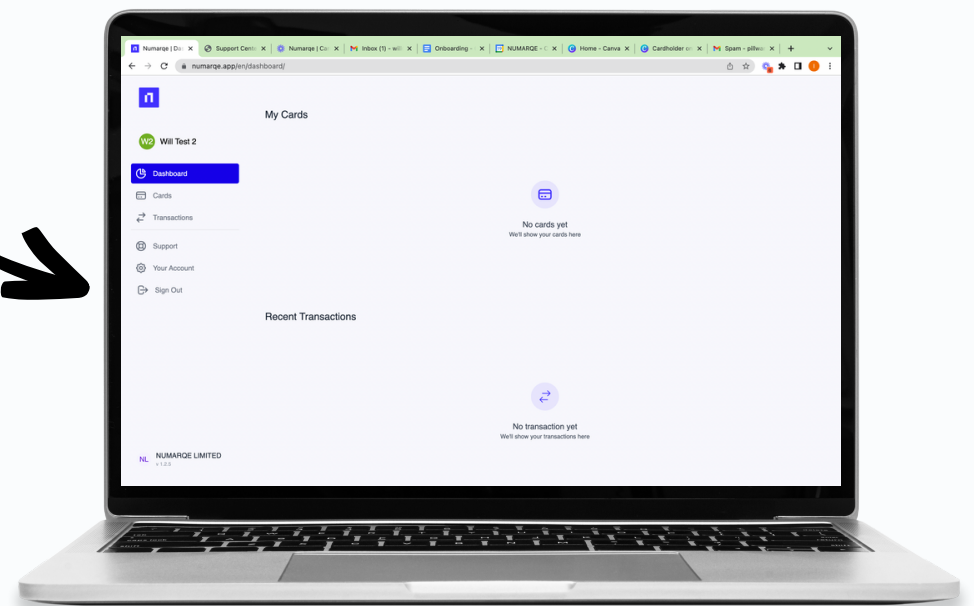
Numarqe | Da × Support Cent × Numarqe | Co × Inbox (1) - will × Onboarding - × NUMARQE - × Home - Canva × Cardholder o × Spam - pillwa × +

numarqe.app/en/dashboard/

W2 Will Test 2

Dashboard
Cards
Transactions
Support
Your Account
Sign Out

My Cards

No cards yet
We'll show your cards here

Recent Transactions

No transaction yet
We'll show your transactions here

NL NUMARQE LIMITED
v 1.2.5